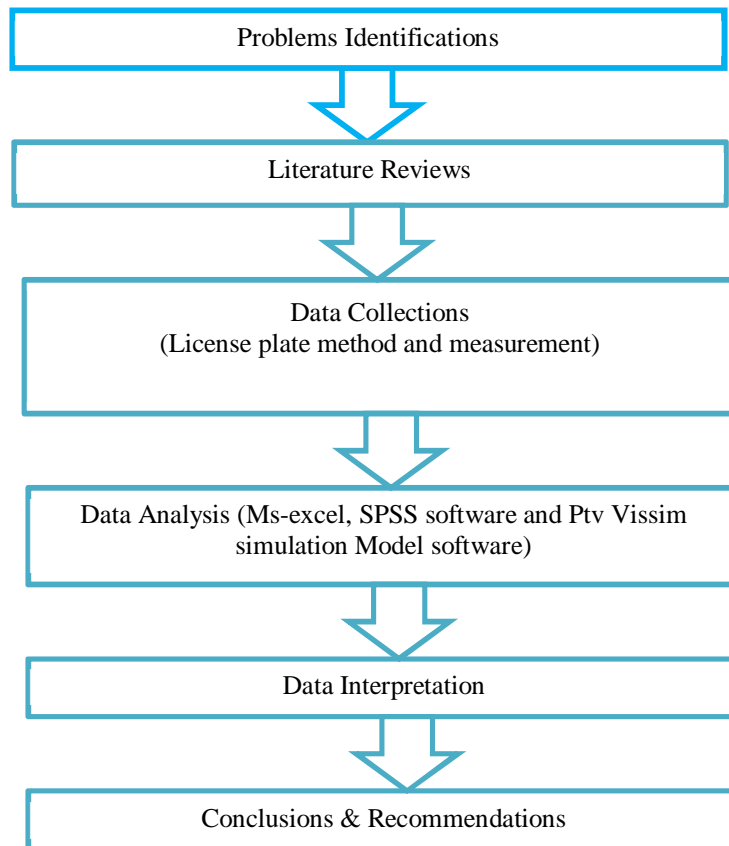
Problems Identifications

Literature Reviews

Data Collections
(License plate method and measurement)

Data Analysis (Ms-excel, SPSS software and Ptv Vissim simulation Model software)

Data Interpretation

Conclusions & Recommendations